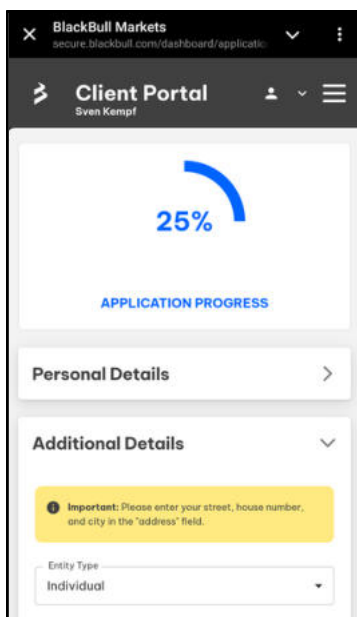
BlackBull Markets
secure.blackbull.com/dashboard/applicatio

Client Portal
Sven Kempf

25%

APPLICATION PROGRESS

Personal Details

Additional Details

Important: Please enter your street, house number, and city in the "address" field.

Entity Type
Individual